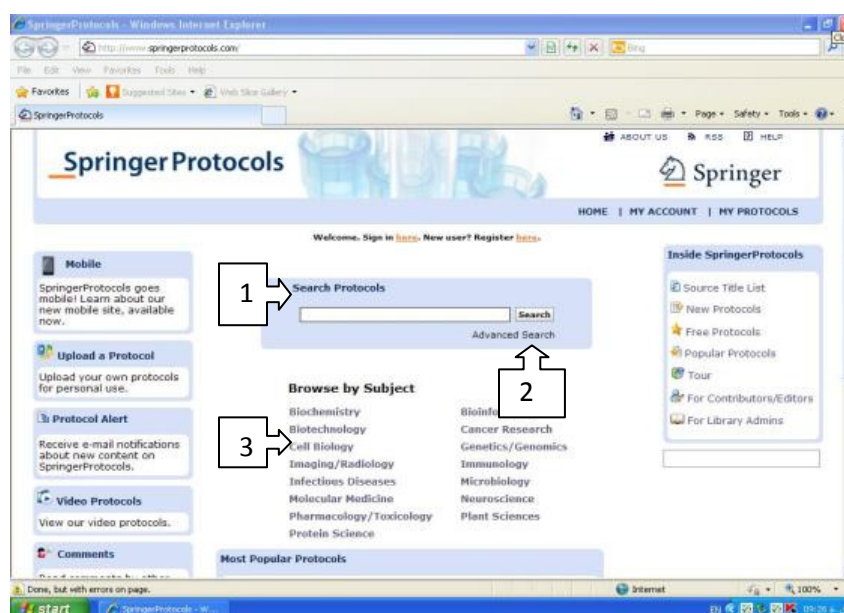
SpringerProtocols - Windows Internet Explorer

http://www.springerprotocols.com/

Bing

File Edit View Favorites Tools Help

Favorites Suggested Sites Web Slice Gallery

SpringerProtocols

Page Safety Tools

ABOUT US RSS HELP

SpringerProtocols

Springer

HOME | MY ACCOUNT | MY PROTOCOLS

Welcome. Sign in here. New user? Register here.

Mobile

SpringerProtocols goes mobile! Learn about our new mobile site, available now.

Upload a Protocol

Upload your own protocols for personal use.

Protocol Alert

Receive e-mail notifications about new content on SpringerProtocols.

Video Protocols

View our video protocols.

Comments

1

Search Protocols

Search

Advanced Search

2

Browse by Subject

3

| | |
|---|---|
| Biochemistry | Bioinf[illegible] |
| Biotechnology | Cancer Research |
| Cell Biology | Genetics/Genomics |
| Imaging/Radiology | Immunology |
| Infectious Diseases | Microbiology |
| Molecular Medicine | Neuroscience |
| Pharmacology/Toxicology | Plant Sciences |
| Protein Science | |

Most Popular Protocols

Inside SpringerProtocols

Source Title List

New Protocols

Free Protocols

Popular Protocols

Tour

For Contributors/Editors

For Library Admins

Done, but with errors on page.

Internet

100%

start

SpringerProtocols - W...